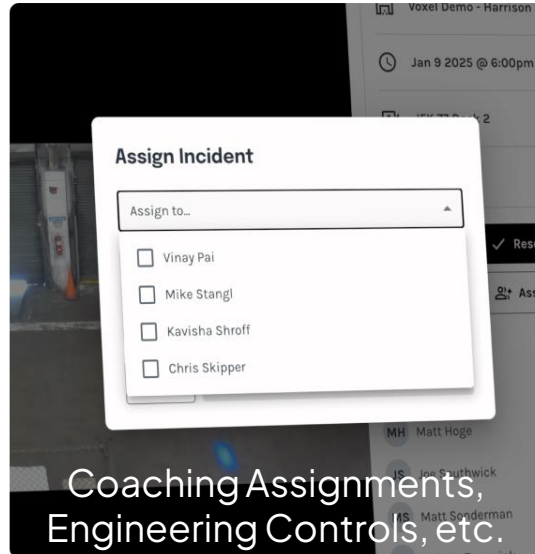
Voxel Demo - Harrison

Jan 9 2025 @ 6:00pm

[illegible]

Assign Incident

Assign to...

Vinay Pai

Mike Stangl

Kavisha Shroff

Chris Skipper

Res

Ass

MH Matt Hoge

JS Joe Southwick

MS Matt Sonderman

Coaching Assignments, Engineering Controls, etc.